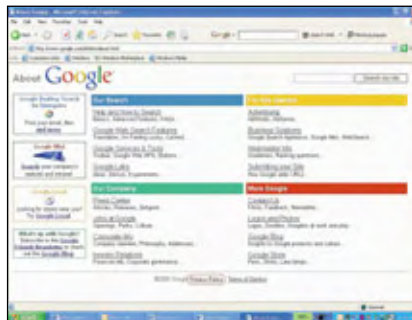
About Google - Microsoft Internet Explorer

File Edit View Favorites Tools Help

Back Search Favorites

Google

Address http://www.google.com/intl/en/about.html

About Google

Search our site

Google Desktop Search for Enterprise
Find your email, files
and more

Google Mini
Search your company's website and intranet

Google Local
Looking for pizza near you?
Try Google Local

What's up with Google? Subscribe to the Google Blog

Our Search
Help and How to Search
Basics, Advanced Features, FAQs
Google Web Search Features
Translation, I'm Feeling Lucky, Cached
Google Services & Tools
Toolbar, Google Web APIs, Buttons
Google Labs
Ideas, Demos, Experiments

For Site Owners
Advertising
AdWords, AdSense
Business Solutions
Google Search Appliance, Google Mini, WebSearch
Webmaster Info
Guidelines, Ranking questions
Submitting your Site
How Google adds URLs

Our Company
Press Center
Media, Releases, Stills
Jobs at Google
Openings, Perks, Culture
Corporate Info
Company overview, Philosophy, Addresses
Investor Relations
Financial info, Corporate governance

More Google
Contact Us
FAQs, Feedback, Newsletter
Logos and Photos
Logos, Doodles, Images
Google Blog
Insights to Google products and culture
Google Store
Pens, Shirts, Lava lamps

©2005 Google - Privacy Policy - Terms of Service

Internet